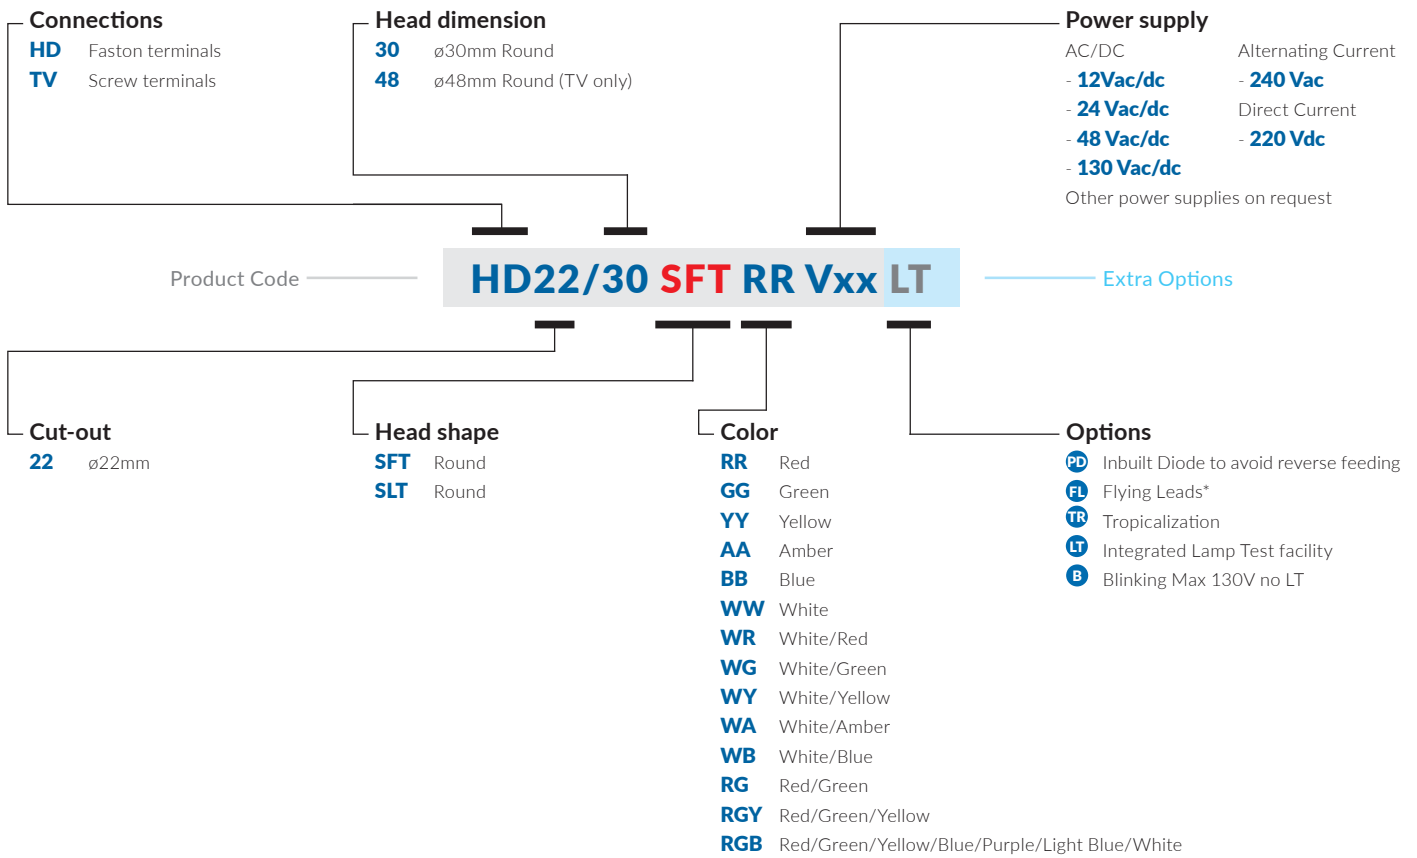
Connections
HD Faston terminals
TV Screw terminals

Head dimension
30 ø30mm Round
48 ø48mm Round (TV only)

Power supply
AC/DC
- 12Vac/dc
- 24 Vac/dc
- 48 Vac/dc
- 130 Vac/dc
Alternating Current
- 240 Vac
Direct Current
- 220 Vdc
Other power supplies on request

Product Code
HD22/30 SFT RR Vxx LT
Extra Options

Cut-out
22 ø22mm

Head shape
SFT Round
SLT Round

Color
RR Red
GG Green
YY Yellow
AA Amber
BB Blue
WW White
WR White/Red
WG White/Green
WY White/Yellow
WA White/Amber
WB White/Blue
RG Red/Green
RGY Red/Green/Yellow
RGB Red/Green/Yellow/Blue/Purple/Light Blue/White

Options
PD Inbuilt Diode to avoid reverse feeding
FL Flying Leads*
TR Tropicalization
LT Integrated Lamp Test facility
B Blinking Max 130V no LT